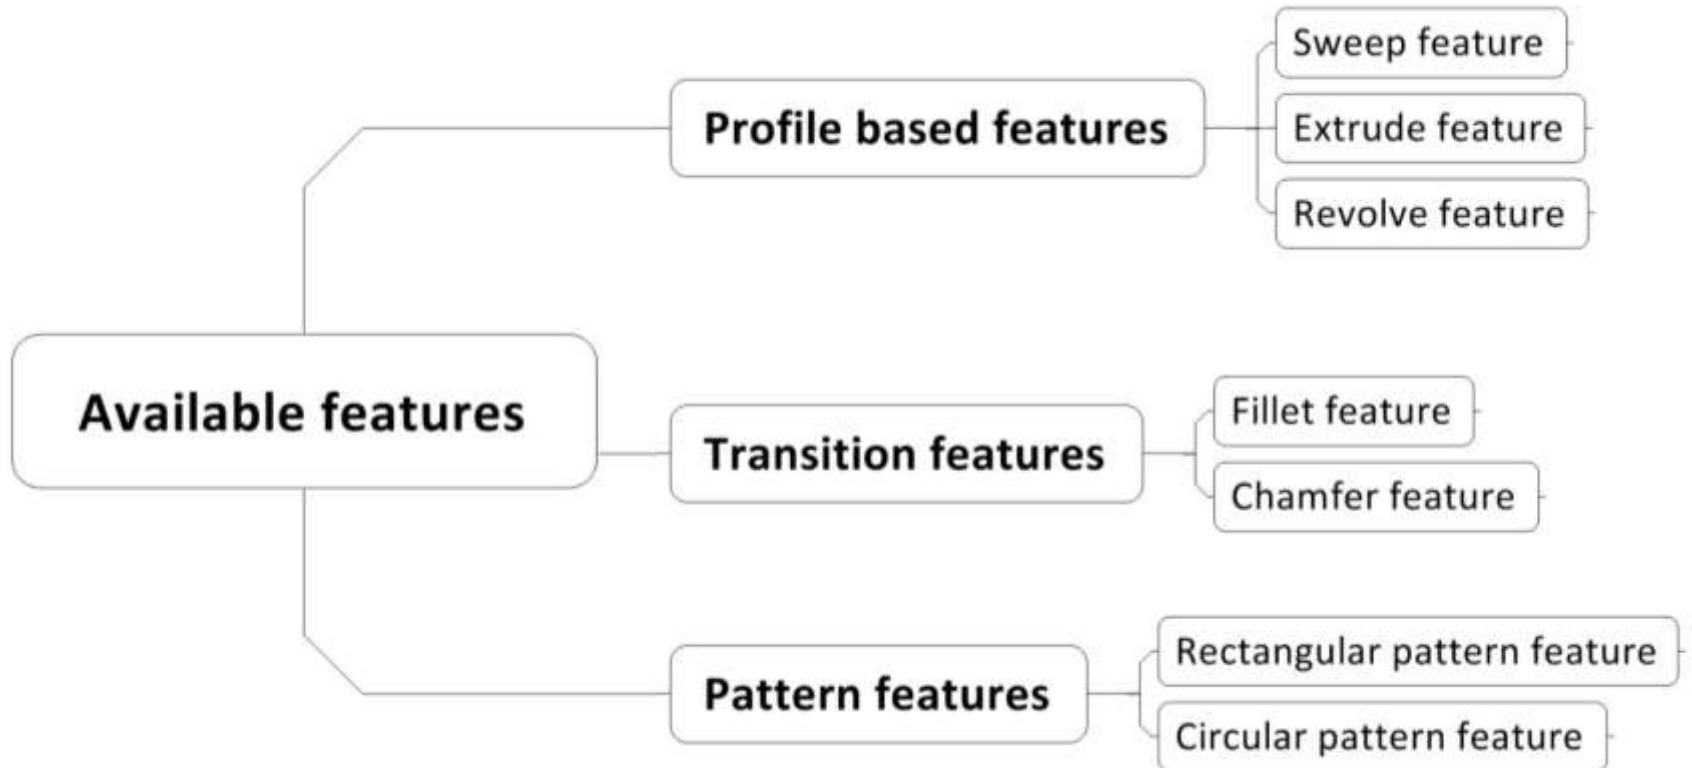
Available features

Profile based features

Sweep feature

Extrude feature

Revolve feature

Transition features

Fillet feature

Chamfer feature

Pattern features

Rectangular pattern feature

Circular pattern feature